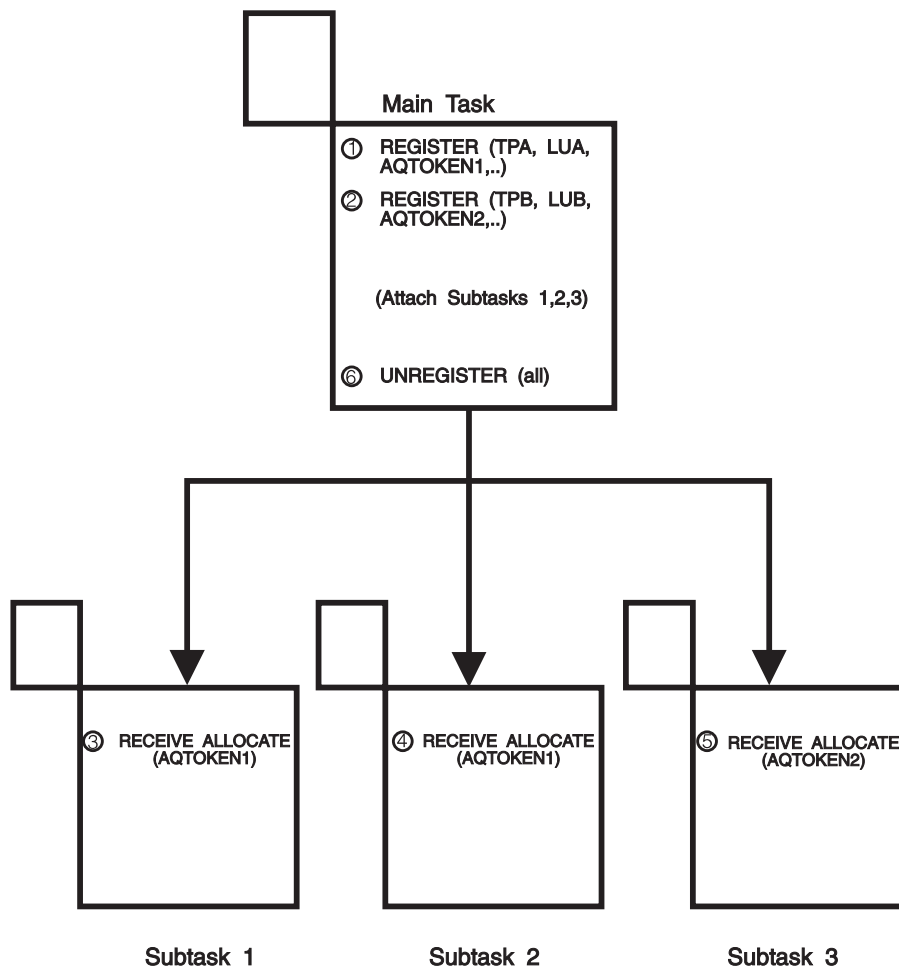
Main Task

① REGISTER (TPA, LUA, AQTOKEN1,..)

② REGISTER (TPB, LUB, AQTOKEN2,..)

(Attach Subtasks 1,2,3)

⑥ UNREGISTER (all)

③ RECEIVE ALLOCATE (AQTOKEN1)

④ RECEIVE ALLOCATE (AQTOKEN1)

⑤ RECEIVE ALLOCATE (AQTOKEN2)

Subtask 1

Subtask 2

Subtask 3